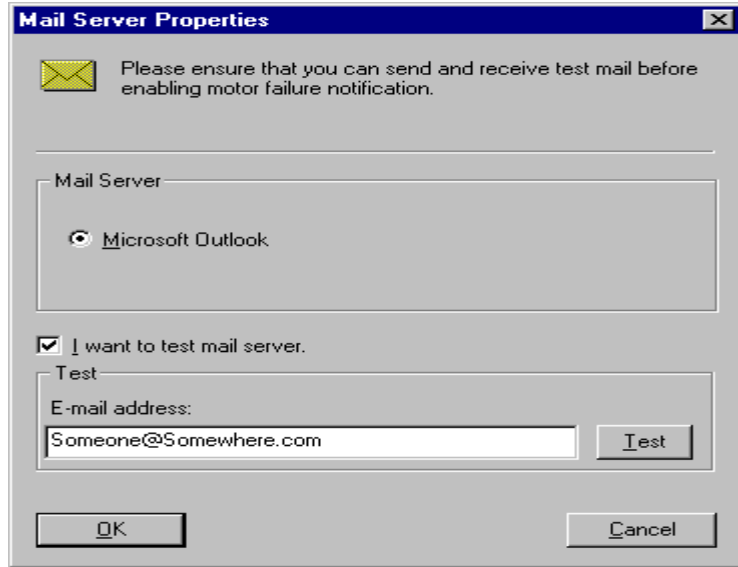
Mail Server Properties

Please ensure that you can send and receive test mail before enabling motor failure notification.

Mail Server

Microsoft Outlook

I want to test mail server.

Test

E-mail address:

Someone@Somewhere.com

Test

OK

Cancel